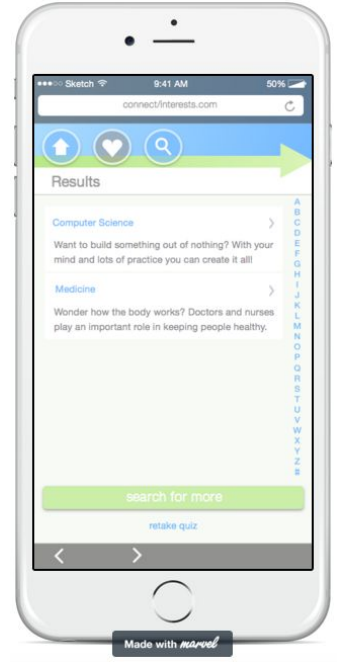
●●●○○ Sketch 9:41 AM 50%

connect/interests.com

Results

Computer Science >

Want to build something out of nothing? With your mind and lots of practice you can create it all!

Medicine >

Wonder how the body works? Doctors and nurses play an important role in keeping people healthy.

A
B
C
D
E
F
G
H
I
J
K
L
M
N
O
P
Q
R
S
T
U
V
W
X
Y
Z
#

search for more

retake quiz

< >

Made with marvel